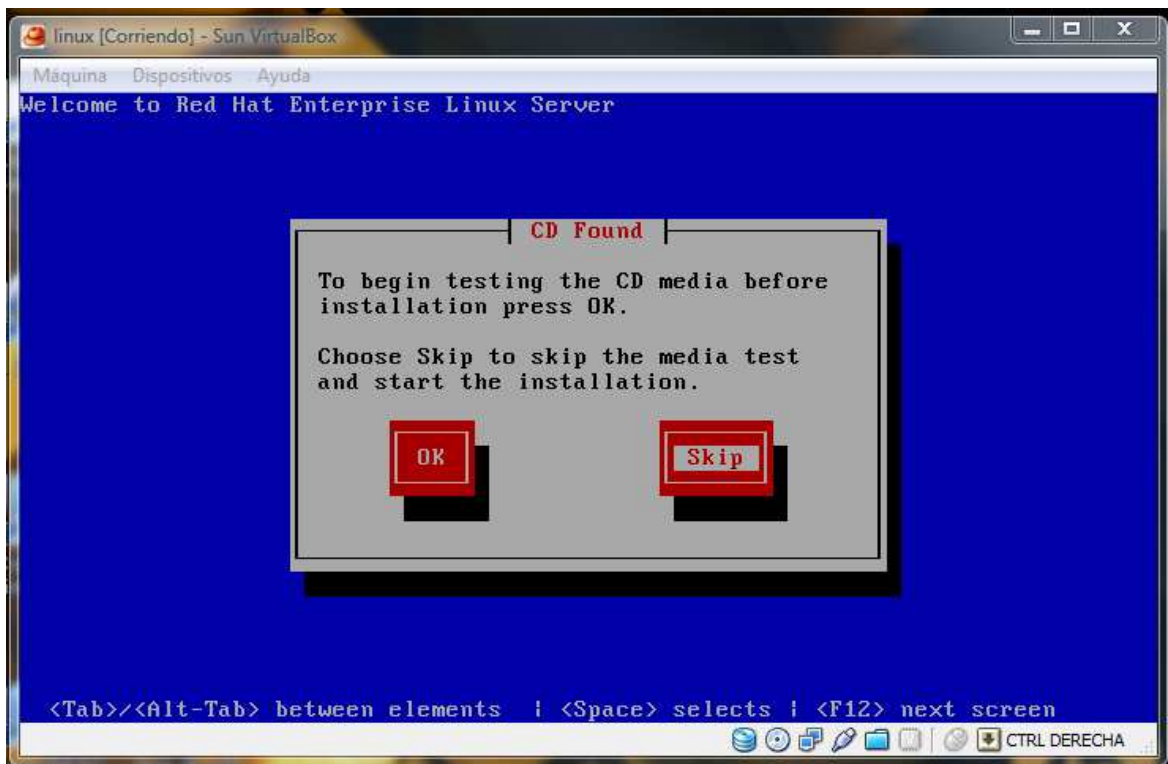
linux [Corriendo] - Sun VirtualBox

Máquina Dispositivos Ayuda

Welcome to Red Hat Enterprise Linux Server

CD Found

To begin testing the CD media before installation press OK.

Choose Skip to skip the media test and start the installation.

OK

Skip

<Tab>/<Alt-Tab> between elements | <Space> selects | <F12> next screen

CTRL DERECHA